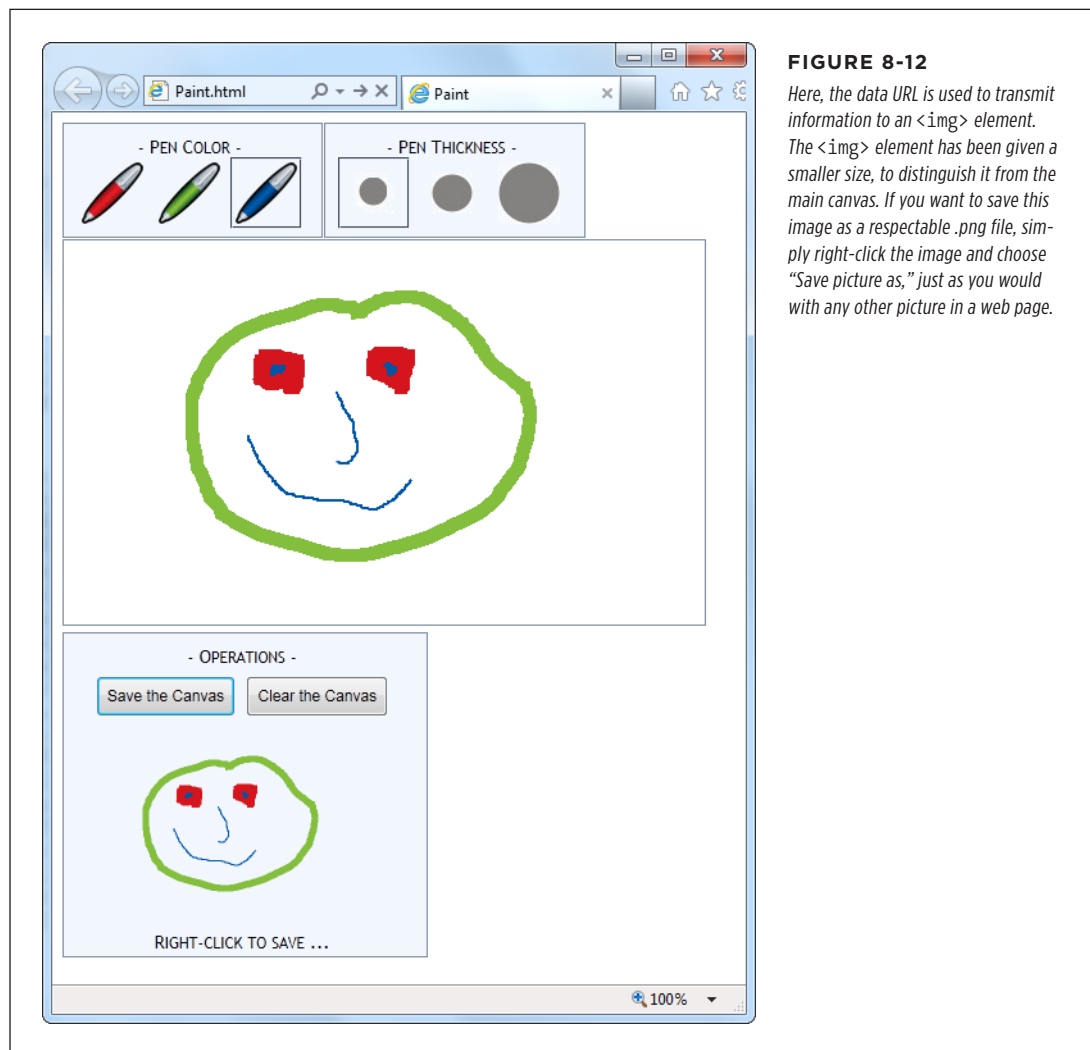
Paint.html
Paint

- PEN COLOR -

- PEN THICKNESS -

- OPERATIONS -

Save the Canvas

Clear the Canvas

RIGHT-CLICK TO SAVE ...

100%

FIGURE 8-12

Here, the data URL is used to transmit information to an <img> element. The <img> element has been given a smaller size, to distinguish it from the main canvas. If you want to save this image as a respectable .png file, simply right-click the image and choose "Save picture as," just as you would with any other picture in a web page.